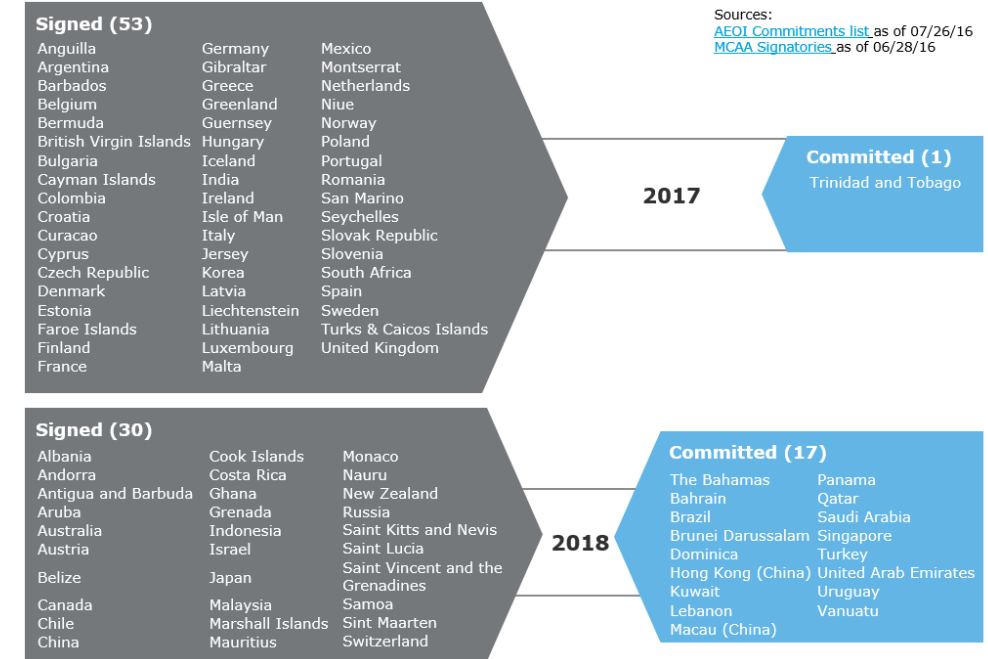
Sources:
AEOI Commitments list as of 07/26/16
MCAA Signatories as of 06/28/16

Signed (53)

Anguilla
Argentina
Barbados
Belgium
Bermuda
British Virgin Islands
Bulgaria
Cayman Islands
Colombia
Croatia
Curacao
Cyprus
Czech Republic
Denmark
Estonia
Faroe Islands
Finland
France

Germany
Gibraltar
Greece
Greenland
Guernsey
Hungary
Iceland
India
Ireland
Isle of Man
Italy
Jersey
Korea
Latvia
Liechtenstein
Lithuania
Luxembourg
Malta

Mexico
Montserrat
Netherlands
Niue
Norway
Poland
Portugal
Romania
San Marino
Seychelles
Slovak Republic
Slovenia
South Africa
Spain
Sweden
Turks & Caicos Islands
United Kingdom

2017

Committed (1)
Trinidad and Tobago

Signed (30)

Albania
Andorra
Antigua and Barbuda
Aruba
Australia
Austria
Belize
Canada
Chile
China

Cook Islands
Costa Rica
Ghana
Grenada
Indonesia
Israel
Japan
Malaysia
Marshall Islands
Mauritius

Monaco
Nauru
New Zealand
Russia
Saint Kitts and Nevis
Saint Lucia
Saint Vincent and the Grenadines
Samoa
Sint Maarten
Switzerland

2018

Committed (17)

The Bahamas
Bahrain
Brazil
Brunei Darussalam
Dominica
Hong Kong (China)
Kuwait
Lebanon
Macau (China)

Panama
Qatar
Saudi Arabia
Singapore
Turkey
United Arab Emirates
Uruguay
Vanuatu